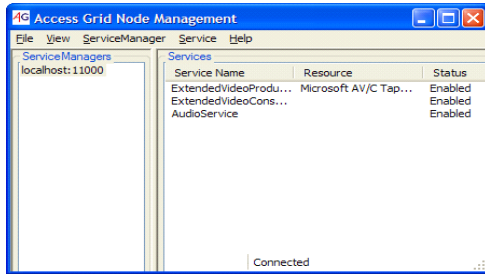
AG Access Grid Node Management

File View ServiceManager Service Help

ServiceManagers
localhost:11000

Services

| Service Name | Resource | Status |
|---|---|---|
| ExtendedVideoProdu... | Microsoft AV/C Tap... | Enabled |
| ExtendedVideoCons... | | Enabled |
| AudioService | | Enabled |

Connected